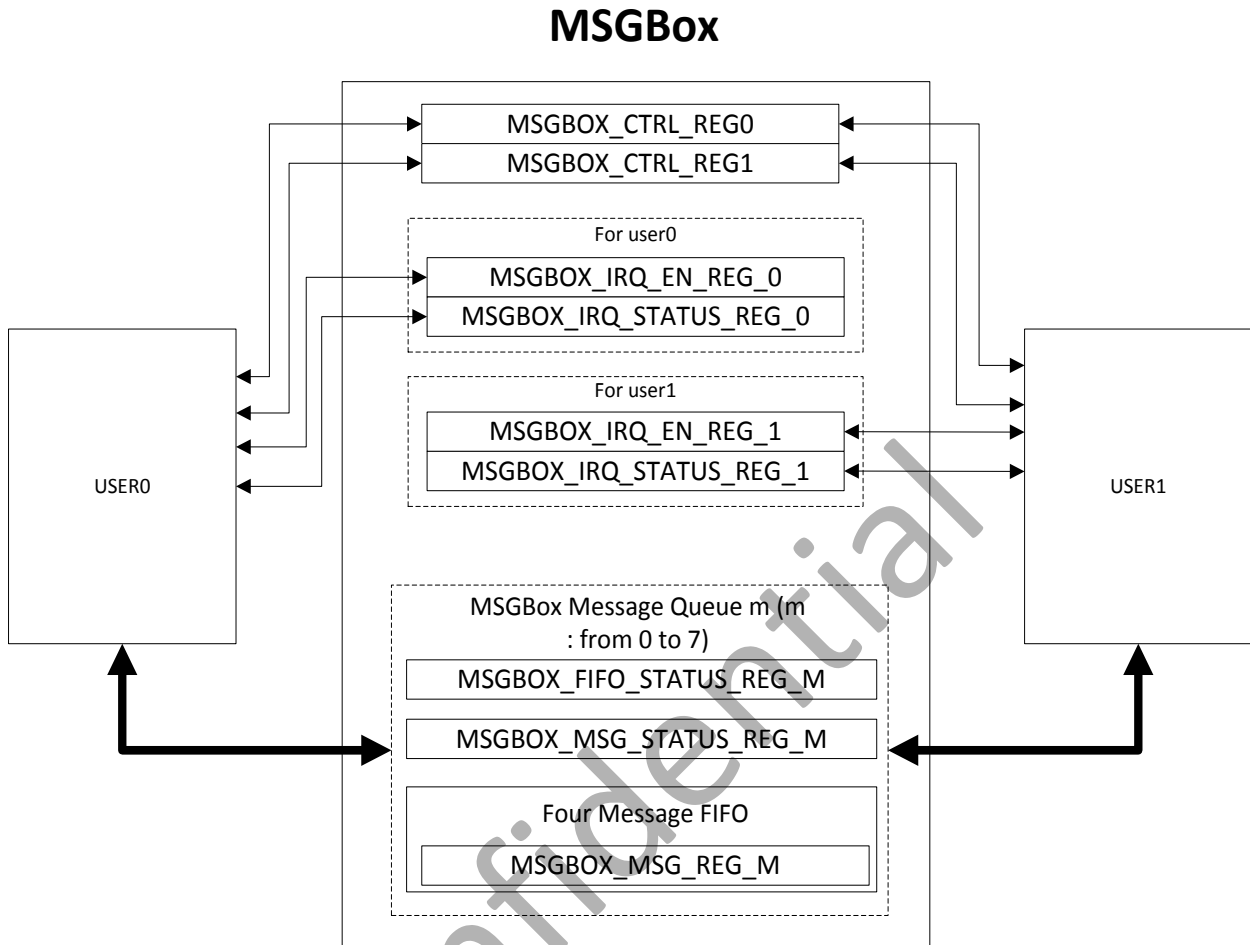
MSGBox

MSGBOX_CTRL_REG0
MSGBOX_CTRL_REG1

For user0
MSGBOX_IRQ_EN_REG_0
MSGBOX_IRQ_STATUS_REG_0

For user1
MSGBOX_IRQ_EN_REG_1
MSGBOX_IRQ_STATUS_REG_1

USER0

USER1

MSGBox Message Queue m (m : from 0 to 7)
MSGBOX_FIFO_STATUS_REG_M
MSGBOX_MSG_STATUS_REG_M
Four Message FIFO
MSGBOX_MSG_REG_M

Confidential